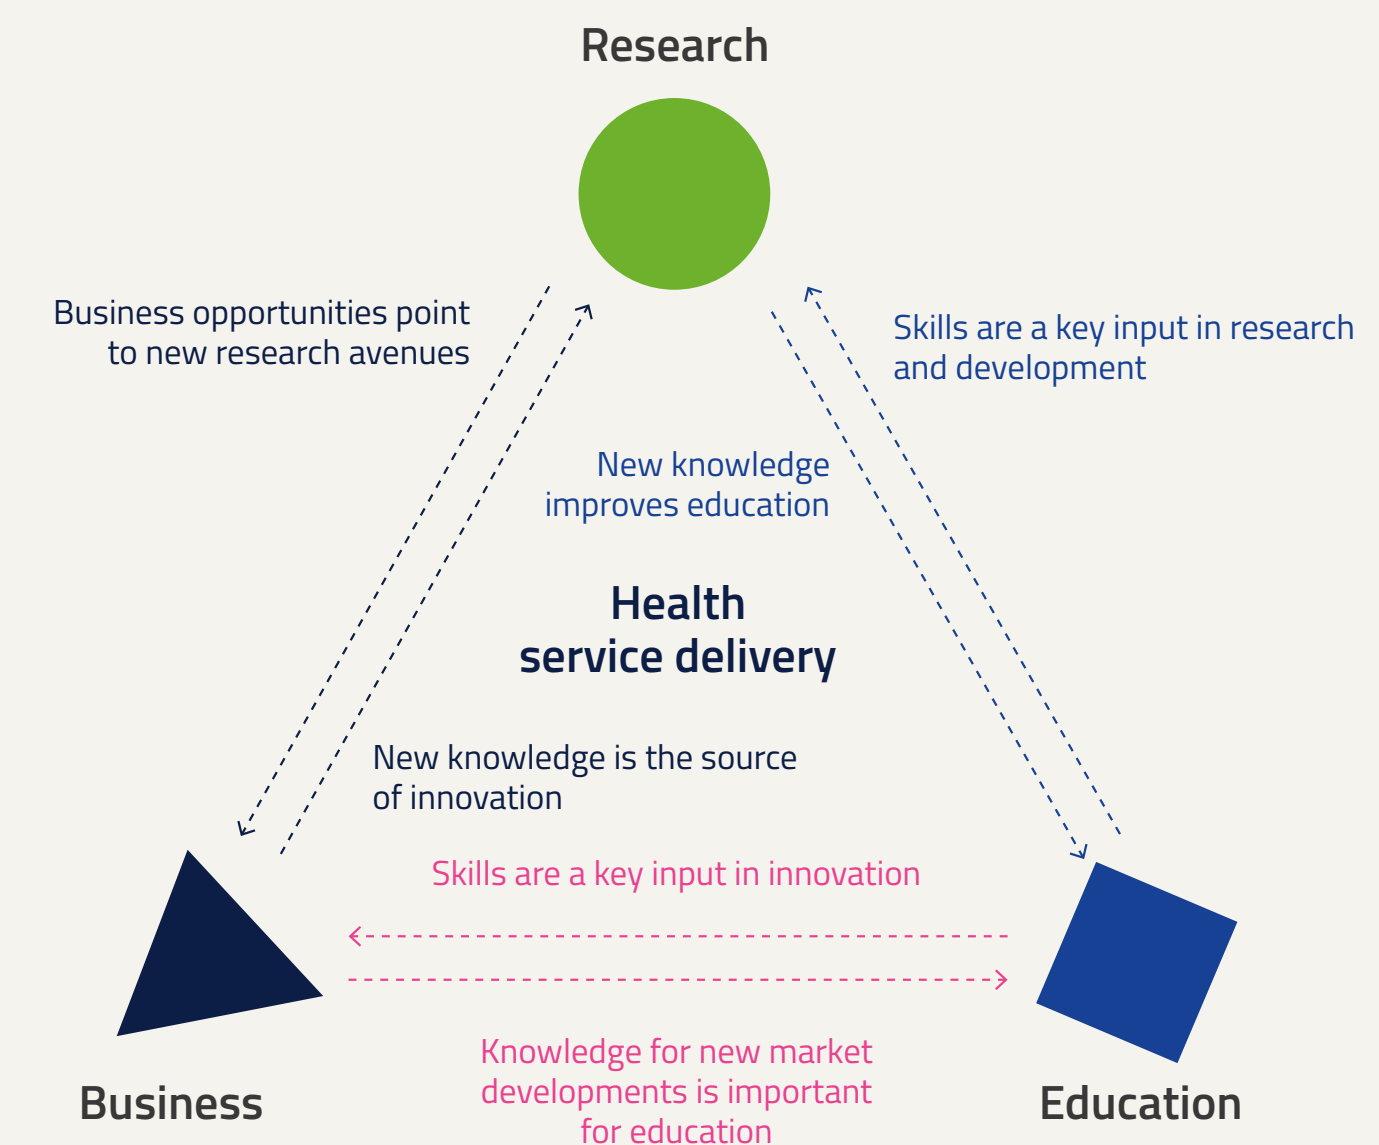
Research

Business opportunities point to new research avenues

Skills are a key input in research and development

New knowledge improves education

Health service delivery

New knowledge is the source of innovation

Skills are a key input in innovation

Knowledge for new market developments is important for education

Business

Education